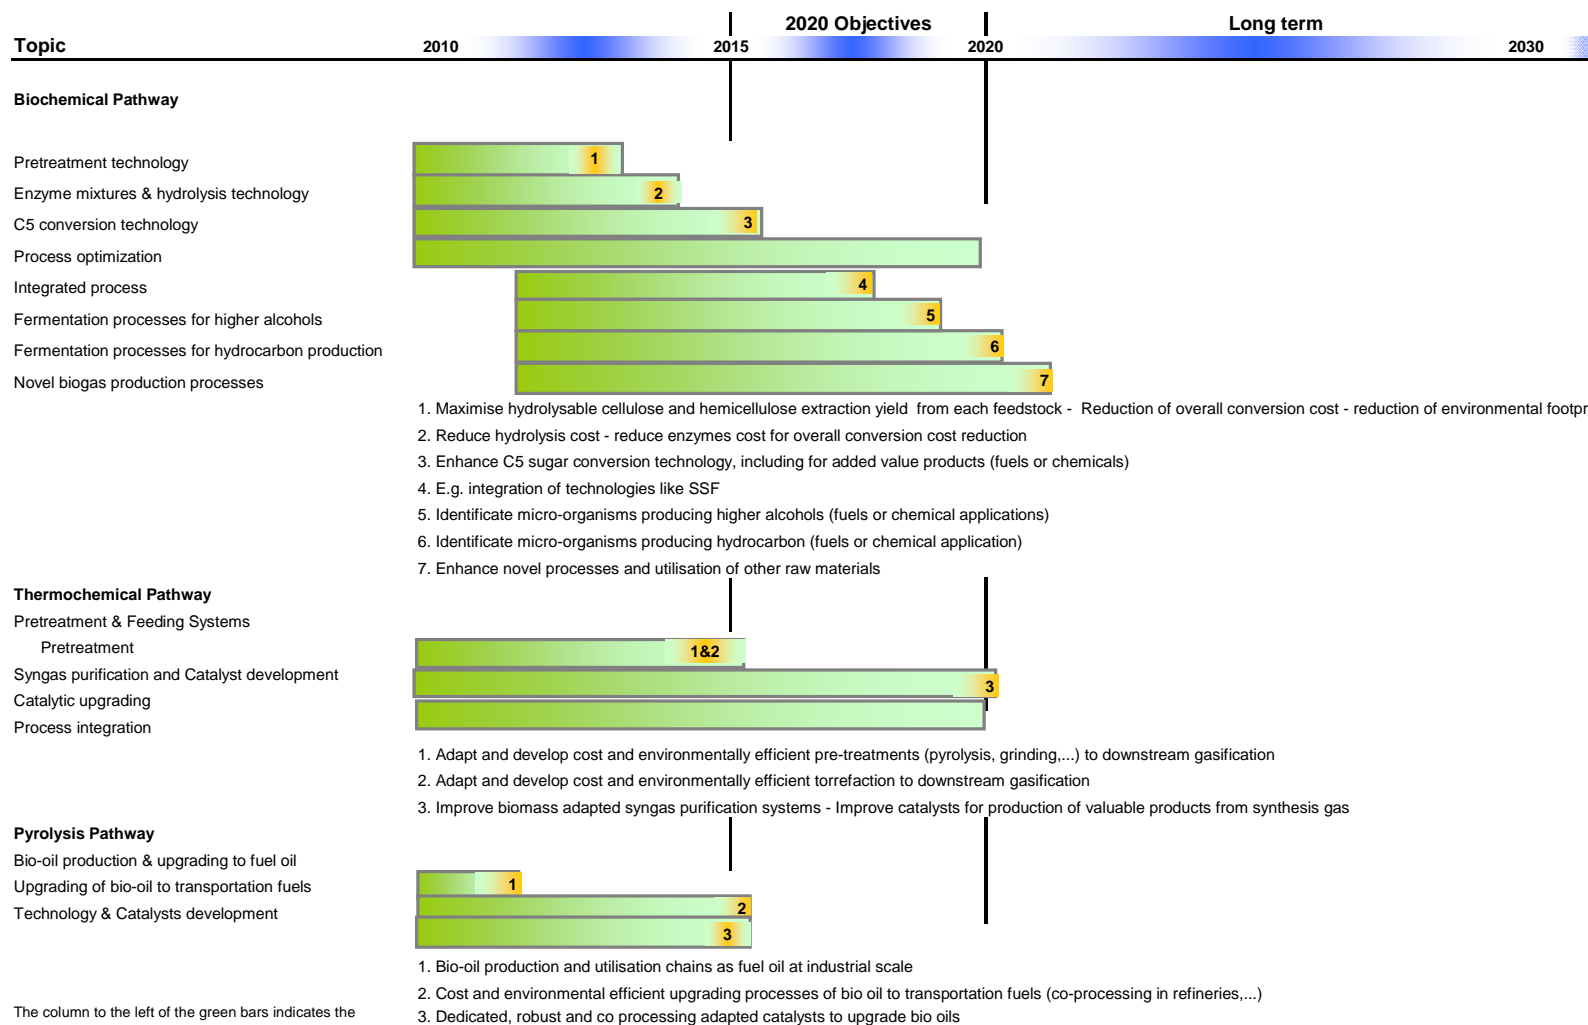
Topic 2010 2015 2020 Objectives 2020 Long term 2030

Biochemical Pathway

Pretreatment technology
Enzyme mixtures & hydrolysis technology
C5 conversion technology
Process optimization
Integrated process
Fermentation processes for higher alcohols
Fermentation processes for hydrocarbon production
Novel biogas production processes

1
2
3
4
5
6
7

1. Maximise hydrolysable cellulose and hemicellulose extraction yield from each feedstock - Reduction of overall conversion cost - reduction of environmental footpr
2. Reduce hydrolysis cost - reduce enzymes cost for overall conversion cost reduction
3. Enhance C5 sugar conversion technology, including for added value products (fuels or chemicals)
4. E.g. integration of technologies like SSF
5. Identificate micro-organisms producing higher alcohols (fuels or chemical applications)
6. Identificate micro-organisms producing hydrocarbon (fuels or chemical application)
7. Enhance novel processes and utilisation of other raw materials

Thermochemical Pathway
Pretreatment & Feeding Systems
Pretreatment
Syngas purification and Catalyst development
Catalytic upgrading
Process integration

1&2
3

1. Adapt and develop cost and environmentally efficient pre-treatments (pyrolysis, grinding,...) to downstream gasification
2. Adapt and develop cost and environmentally efficient torrefaction to downstream gasification
3. Improve biomass adapted syngas purification systems - Improve catalysts for production of valuable products from synthesis gas

Pyrolysis Pathway
Bio-oil production & upgrading to fuel oil
Upgrading of bio-oil to transportation fuels
Technology & Catalysts development

1
2
3

1. Bio-oil production and utilisation chains as fuel oil at industrial scale
2. Cost and environmental efficient upgrading processes of bio oil to transportation fuels (co-processing in refineries,...)
3. Dedicated, robust and co processing adapted catalysts to upgrade bio oils

The column to the left of the green bars indicates the